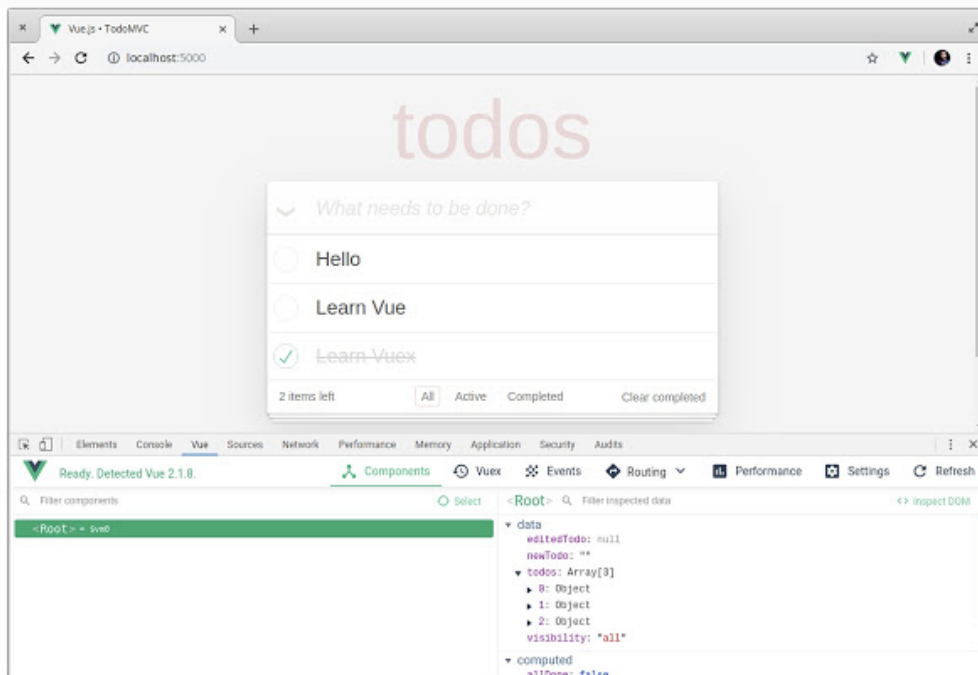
Vue.js • TodoMVC
localhost:5000

todos

What needs to be done?

Hello

Learn Vue

Learn Vuex

2 items left All Active Completed Clear completed

Elements Console Vue Sources Network Performance Memory Application Security Audits

Ready. Detected Vue 2.1.8. Components Vuex Events Routing Performance Settings Refresh

Filter components Select <Root> Filter inspected data <> Inspect DOM

<Root> = $vm0

▾ data
editedTodo: null
newTodo: ""
▾ todos: Array[3]
▸ 0: Object
▸ 1: Object
▸ 2: Object
visibility: "all"
▾ computed
allDone: false